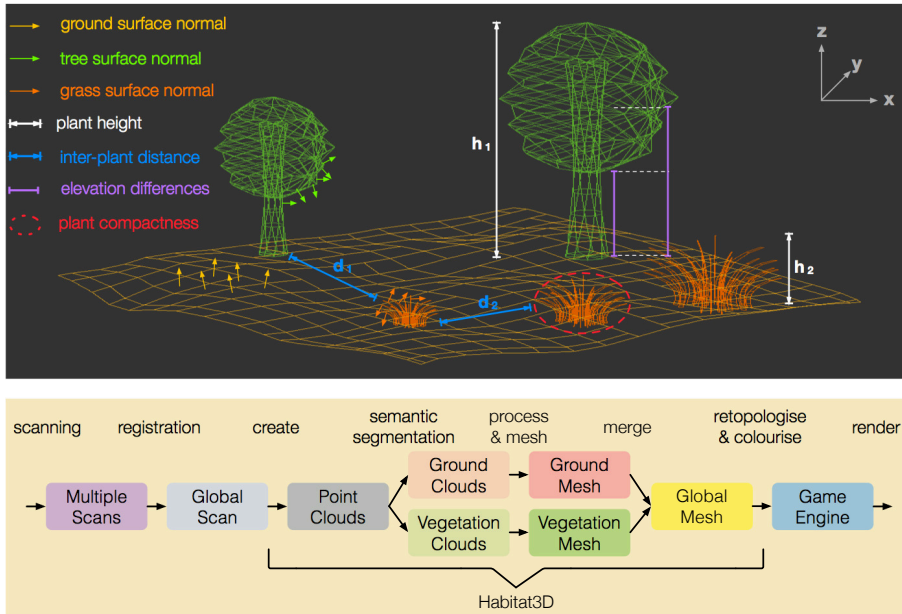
ground surface normal
tree surface normal
grass surface normal
plant height
inter-plant distance
elevation differences
plant compactness

z
y
x

$h_1$
$h_2$
$d_1$
$d_2$

scanning
registration
create
semantic segmentation
process & mesh
merge
retopologise & colourise
render

Multiple Scans
Global Scan
Point Clouds
Ground Clouds
Ground Mesh
Vegetation Clouds
Vegetation Mesh
Global Mesh
Game Engine

Habitat3D